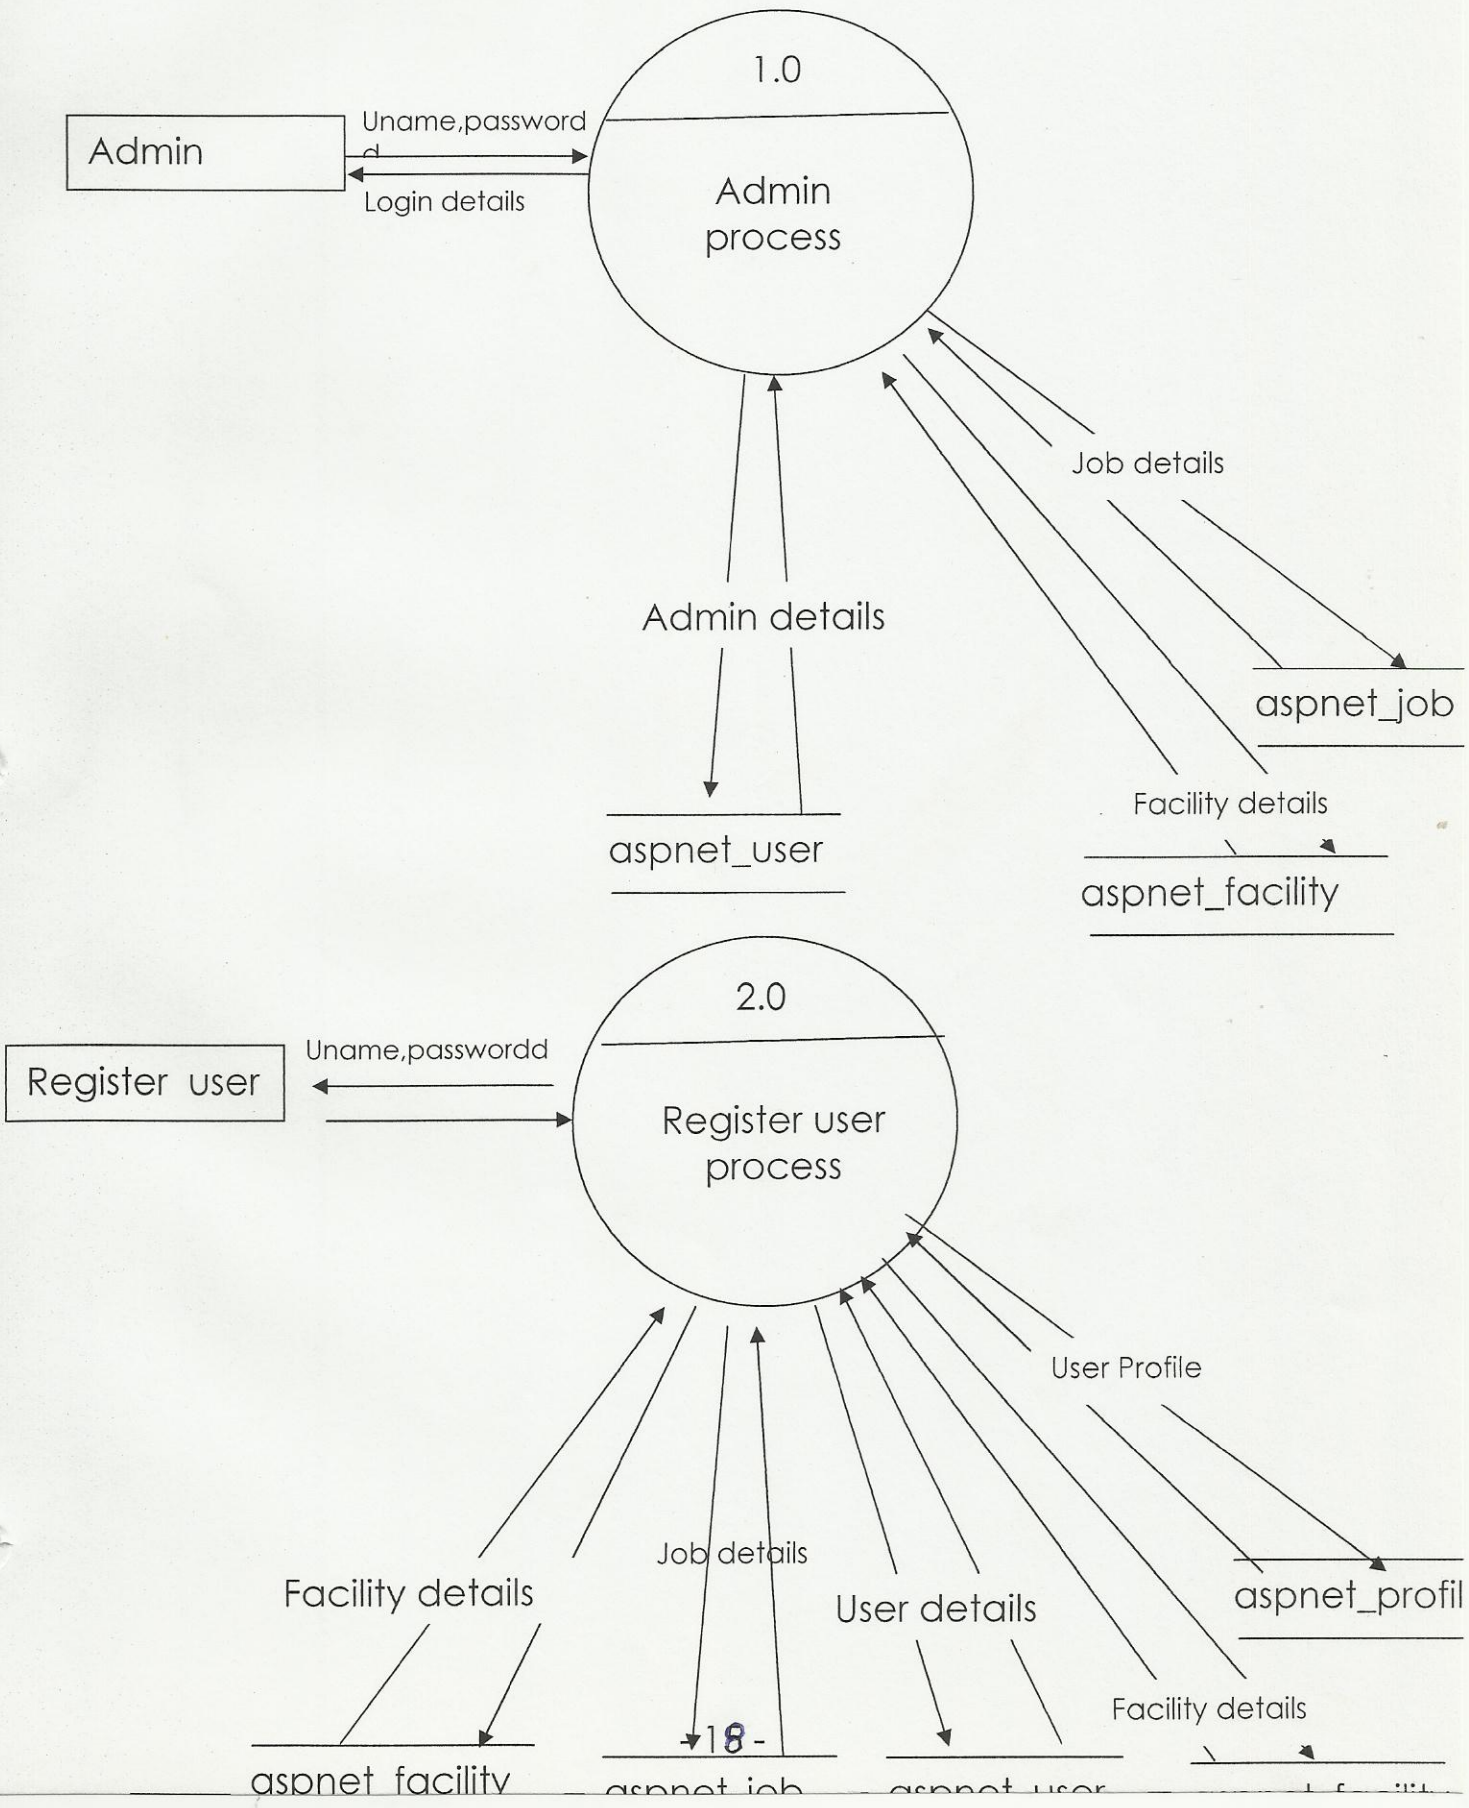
1.0

Admin

Uname,password d

Login details

Admin process

Job details

Admin details

aspnet_job

Facility details

aspnet_user

aspnet_facility

2.0

Register user

Uname,passwordd

Register user process

User Profile

Job details

Facility details

User details

aspnet_profil

Facility details

-18-

aspnet_facility

aspnet_job

aspnet_user

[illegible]